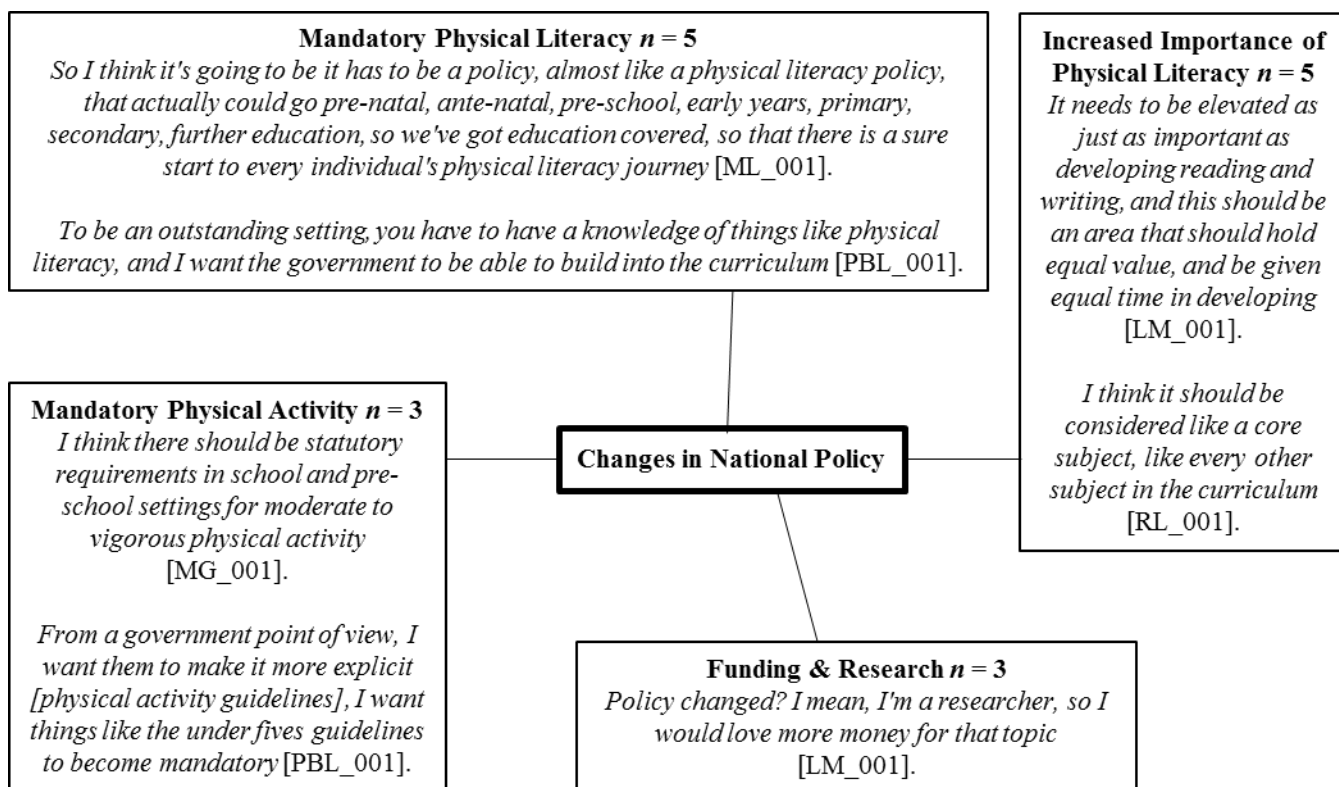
**Mandatory Physical Literacy** $n = 5$

*So I think it's going to be it has to be a policy, almost like a physical literacy policy, that actually could go pre-natal, ante-natal, pre-school, early years, primary, secondary, further education, so we've got education covered, so that there is a sure start to every individual's physical literacy journey* [ML_001].

*To be an outstanding setting, you have to have a knowledge of things like physical literacy, and I want the government to be able to build into the curriculum* [PBL_001].

**Increased Importance of Physical Literacy** $n = 5$

*It needs to be elevated as just as important as developing reading and writing, and this should be an area that should hold equal value, and be given equal time in developing* [LM_001].

*I think it should be considered like a core subject, like every other subject in the curriculum* [RL_001].

**Mandatory Physical Activity** $n = 3$

*I think there should be statutory requirements in school and pre-school settings for moderate to vigorous physical activity* [MG_001].

*From a government point of view, I want them to make it more explicit [physical activity guidelines], I want things like the under fives guidelines to become mandatory* [PBL_001].

**Changes in National Policy**

**Funding & Research** $n = 3$

*Policy changed? I mean, I'm a researcher, so I would love more money for that topic* [LM_001].